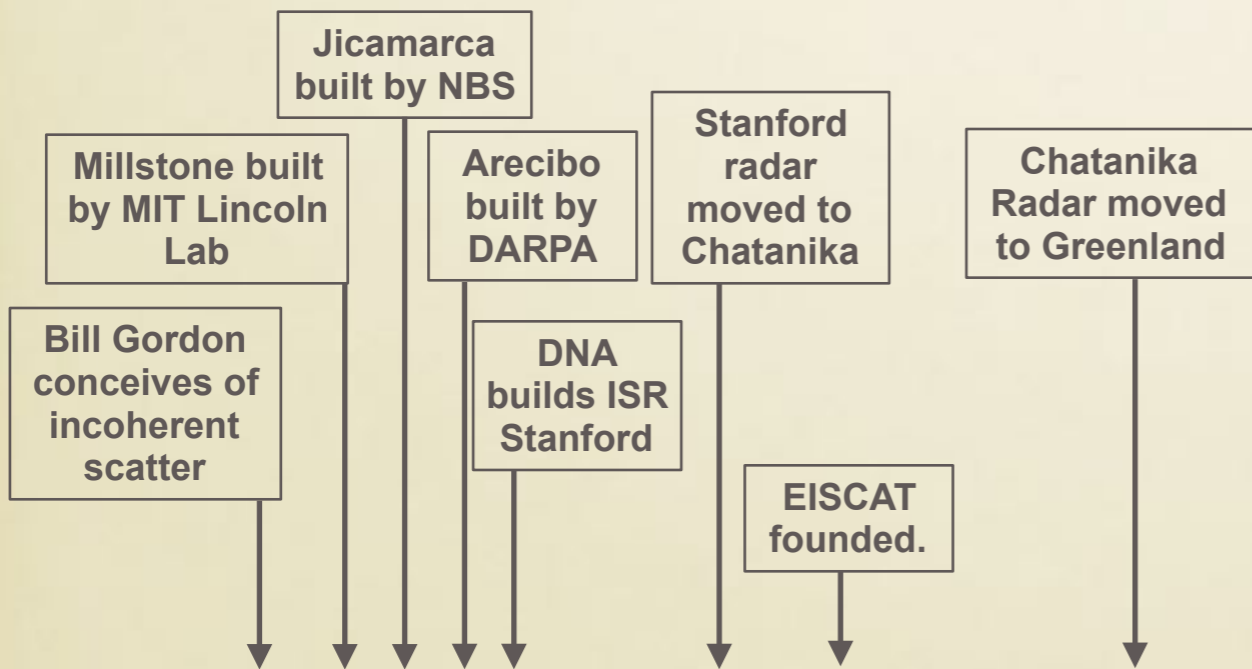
Jicamarca built by NBS

Millstone built by MIT Lincoln Lab

Arecibo built by DARPA

Stanford radar moved to Chatanika

Chatanika Radar moved to Greenland

Bill Gordon conceives of incoherent scatter

DNA builds ISR Stanford

EISCAT founded.